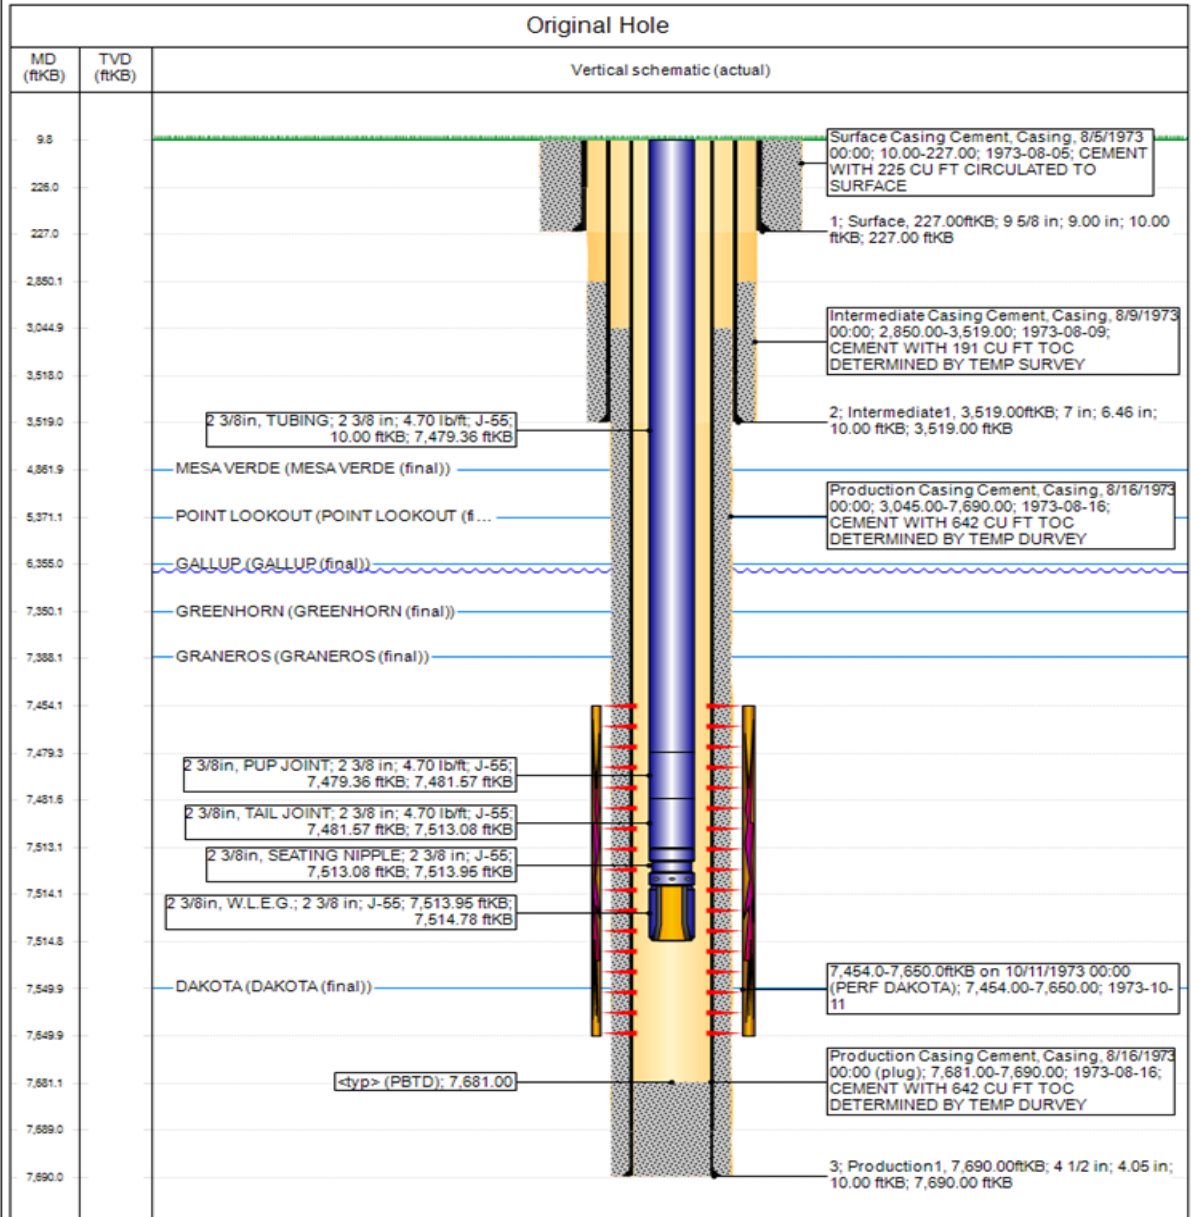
Original Hole

| MD (ftKB) | TVD (ftKB) | Vertical schematic (actual) |
|---|---|---|

9.8
226.0
227.0
2,850.1
3,044.9
3,518.0
3,519.0
4,861.9
5,371.1
6,355.0
7,350.1
7,388.1
7,454.1
7,479.3
7,481.6
7,513.1
7,514.1
7,514.8
7,549.9
7,649.9
7,681.1
7,689.0
7,690.0

Surface Casing Cement, Casing, 8/5/1973 00:00; 10.00-227.00; 1973-08-05; CEMENT WITH 225 CU FT CIRCULATED TO SURFACE

1; Surface, 227.00ftKB; 9 5/8 in; 9.00 in; 10.00 ftKB; 227.00 ftKB

Intermediate Casing Cement, Casing, 8/9/1973 00:00; 2,850.00-3,519.00; 1973-08-09; CEMENT WITH 191 CU FT TOC DETERMINED BY TEMP SURVEY

2 3/8in, TUBING; 2 3/8 in; 4.70 lb/ft; J-55; 10.00 ftKB; 7,479.36 ftKB

2; Intermediate1, 3,519.00ftKB; 7 in; 6.46 in; 10.00 ftKB; 3,519.00 ftKB

MESA VERDE (MESA VERDE (final))

Production Casing Cement, Casing, 8/16/1973 00:00; 3,045.00-7,690.00; 1973-08-16; CEMENT WITH 642 CU FT TOC DETERMINED BY TEMP DURVEY

POINT LOOKOUT (POINT LOOKOUT (fi...

GALLUP (GALLUP (final))

GREENHORN (GREENHORN (final))

GRANEROS (GRANEROS (final))

2 3/8in, PUP JOINT; 2 3/8 in; 4.70 lb/ft; J-55; 7,479.36 ftKB; 7,481.57 ftKB

2 3/8in, TAIL JOINT; 2 3/8 in; 4.70 lb/ft; J-55; 7,481.57 ftKB; 7,513.08 ftKB

2 3/8in, SEATING NIPPLE; 2 3/8 in; J-55; 7,513.08 ftKB; 7,513.95 ftKB

2 3/8in, W.L.E.G.; 2 3/8 in; J-55; 7,513.95 ftKB; 7,514.78 ftKB

DAKOTA (DAKOTA (final))

7,454.0-7,650.0ftKB on 10/11/1973 00:00 (PERF DAKOTA); 7,454.00-7,650.00; 1973-10-11

<typ> (PBTD); 7,681.00

Production Casing Cement, Casing, 8/16/1973 00:00 (plug); 7,681.00-7,690.00; 1973-08-16; CEMENT WITH 642 CU FT TOC DETERMINED BY TEMP DURVEY

3; Production1, 7,690.00ftKB; 4 1/2 in; 4.05 in; 10.00 ftKB; 7,690.00 ftKB